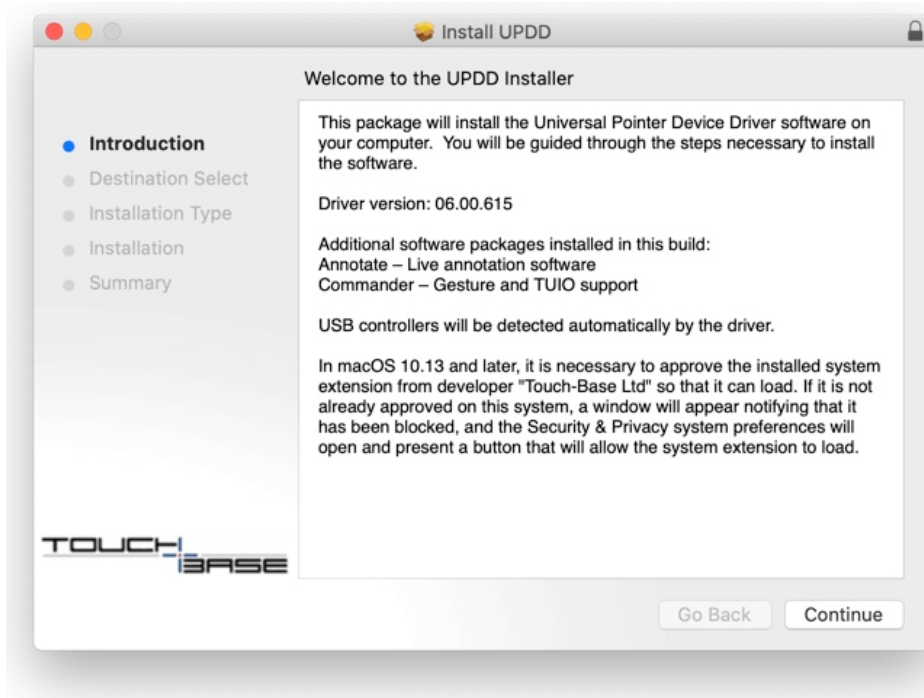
Install UPDD

Welcome to the UPDD Installer

Introduction
Destination Select
Installation Type
Installation
Summary

This package will install the Universal Pointer Device Driver software on your computer. You will be guided through the steps necessary to install the software.

Driver version: 06.00.615

Additional software packages installed in this build:
Annotate – Live annotation software
Commander – Gesture and TUIO support

USB controllers will be detected automatically by the driver.

In macOS 10.13 and later, it is necessary to approve the installed system extension from developer "Touch-Base Ltd" so that it can load. If it is not already approved on this system, a window will appear notifying that it has been blocked, and the Security & Privacy system preferences will open and present a button that will allow the system extension to load.

TOUCH BASE

Go Back
Continue